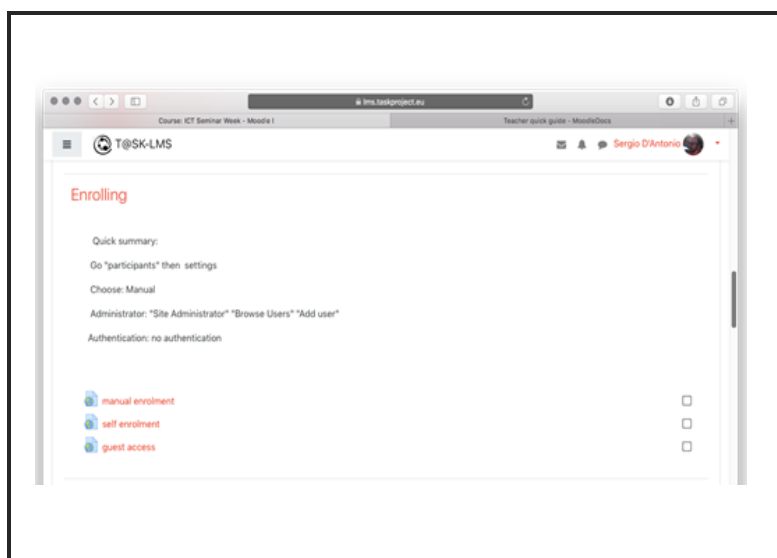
lms.taskproject.eu

Course: ICT Seminar Week - Moodle I

Teacher quick guide - MoodleDocs

T@SK-LMS

Sergio D'Antonio

Enrolling

Quick summary:

Go "participants" then settings

Choose: Manual

Administrator: "Site Administrator" "Browse Users" "Add user"

Authentication: no authentication

manual enrolment

self enrolment

guest access